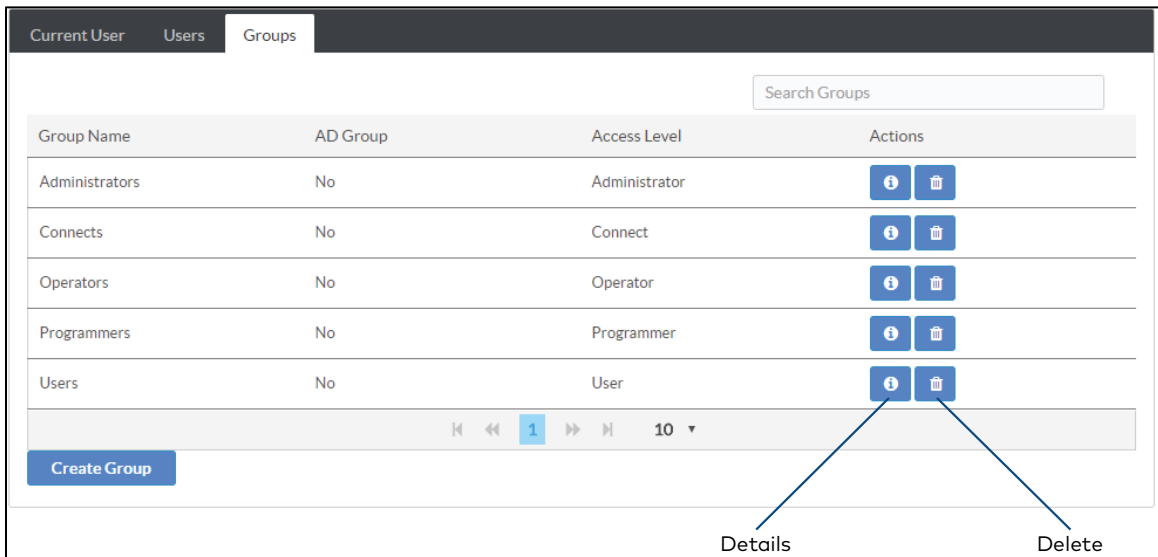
Current User Users Groups

Search Groups

| Group Name | AD Group | Access Level | Actions |
|---|---|---|---|
| Administrators | No | Administrator | |
| Connects | No | Connect | |
| Operators | No | Operator | |
| Programmers | No | Programmer | |
| Users | No | User | |

1 10

Create Group

Details

Delete